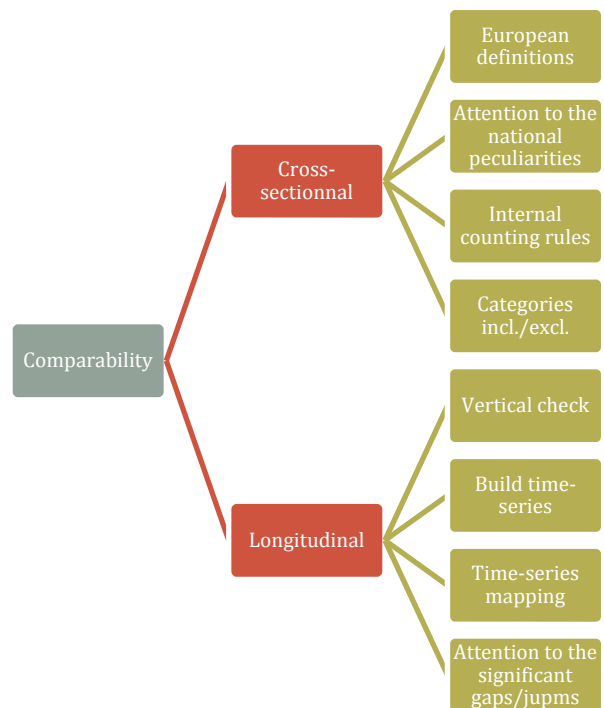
Comparability

Cross-sectionnal

European definitions

Attention to the national peculiarities

Internal counting rules

Categories incl./excl.

Longitudinal

Vertical check

Build time-series

Time-series mapping

Attention to the significant gaps/jupms